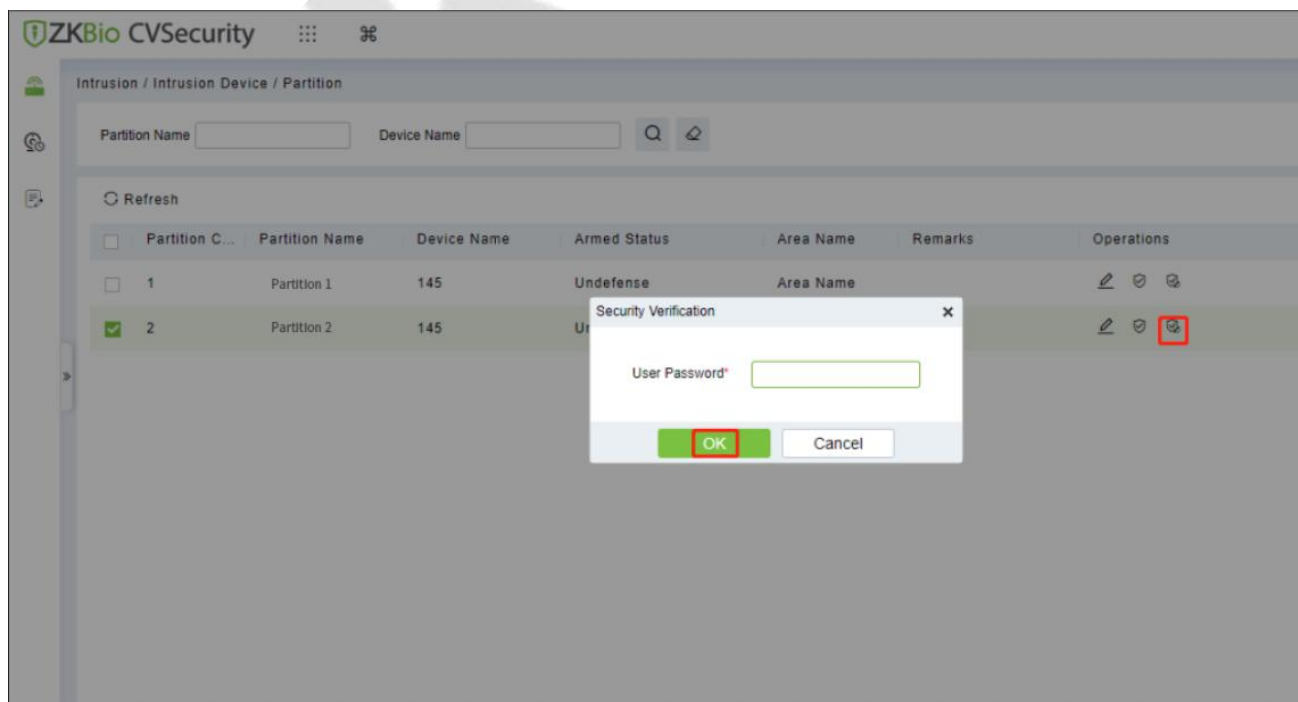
ZKBio CVSecurity

Intrusion / Intrusion Device / Partition

Partition Name Device Name

Refresh

| Partition C... | Partition Name | Device Name | Armed Status | Area Name | Remarks | Operations |
|---|---|---|---|---|---|---|
| 1 | Partition 1 | 145 | Undefense | Area Name | | |
| 2 | Partition 2 | 145 | Ur | | | |

Security Verification

User Password*

OK Cancel